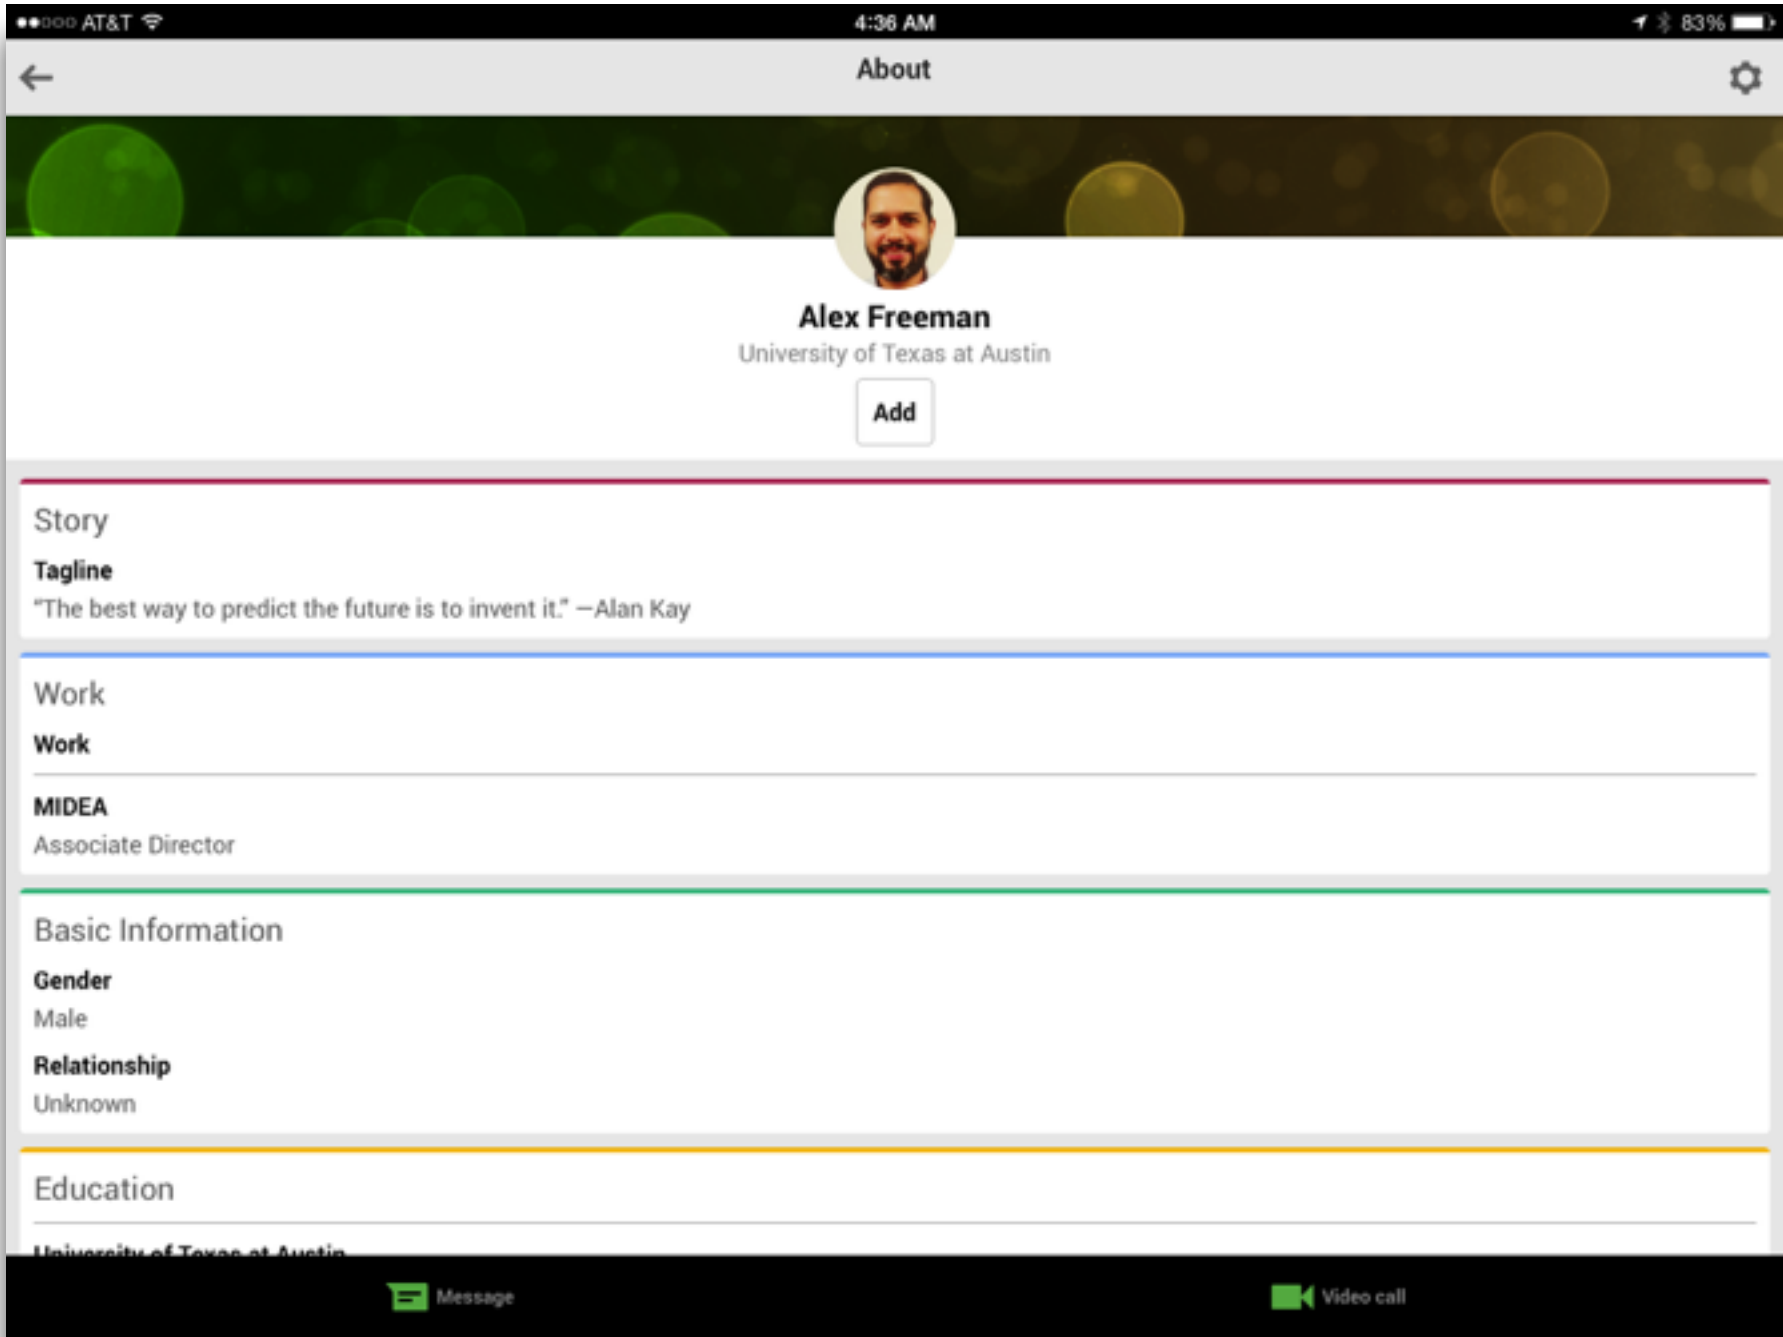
●●○○○ AT&T 4:36 AM 83%

About

Alex Freeman
University of Texas at Austin

Add

Story
Tagline
"The best way to predict the future is to invent it." —Alan Kay

Work
Work

MIDEA
Associate Director

Basic Information
Gender
Male
Relationship
Unknown

Education

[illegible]

Message

Video call